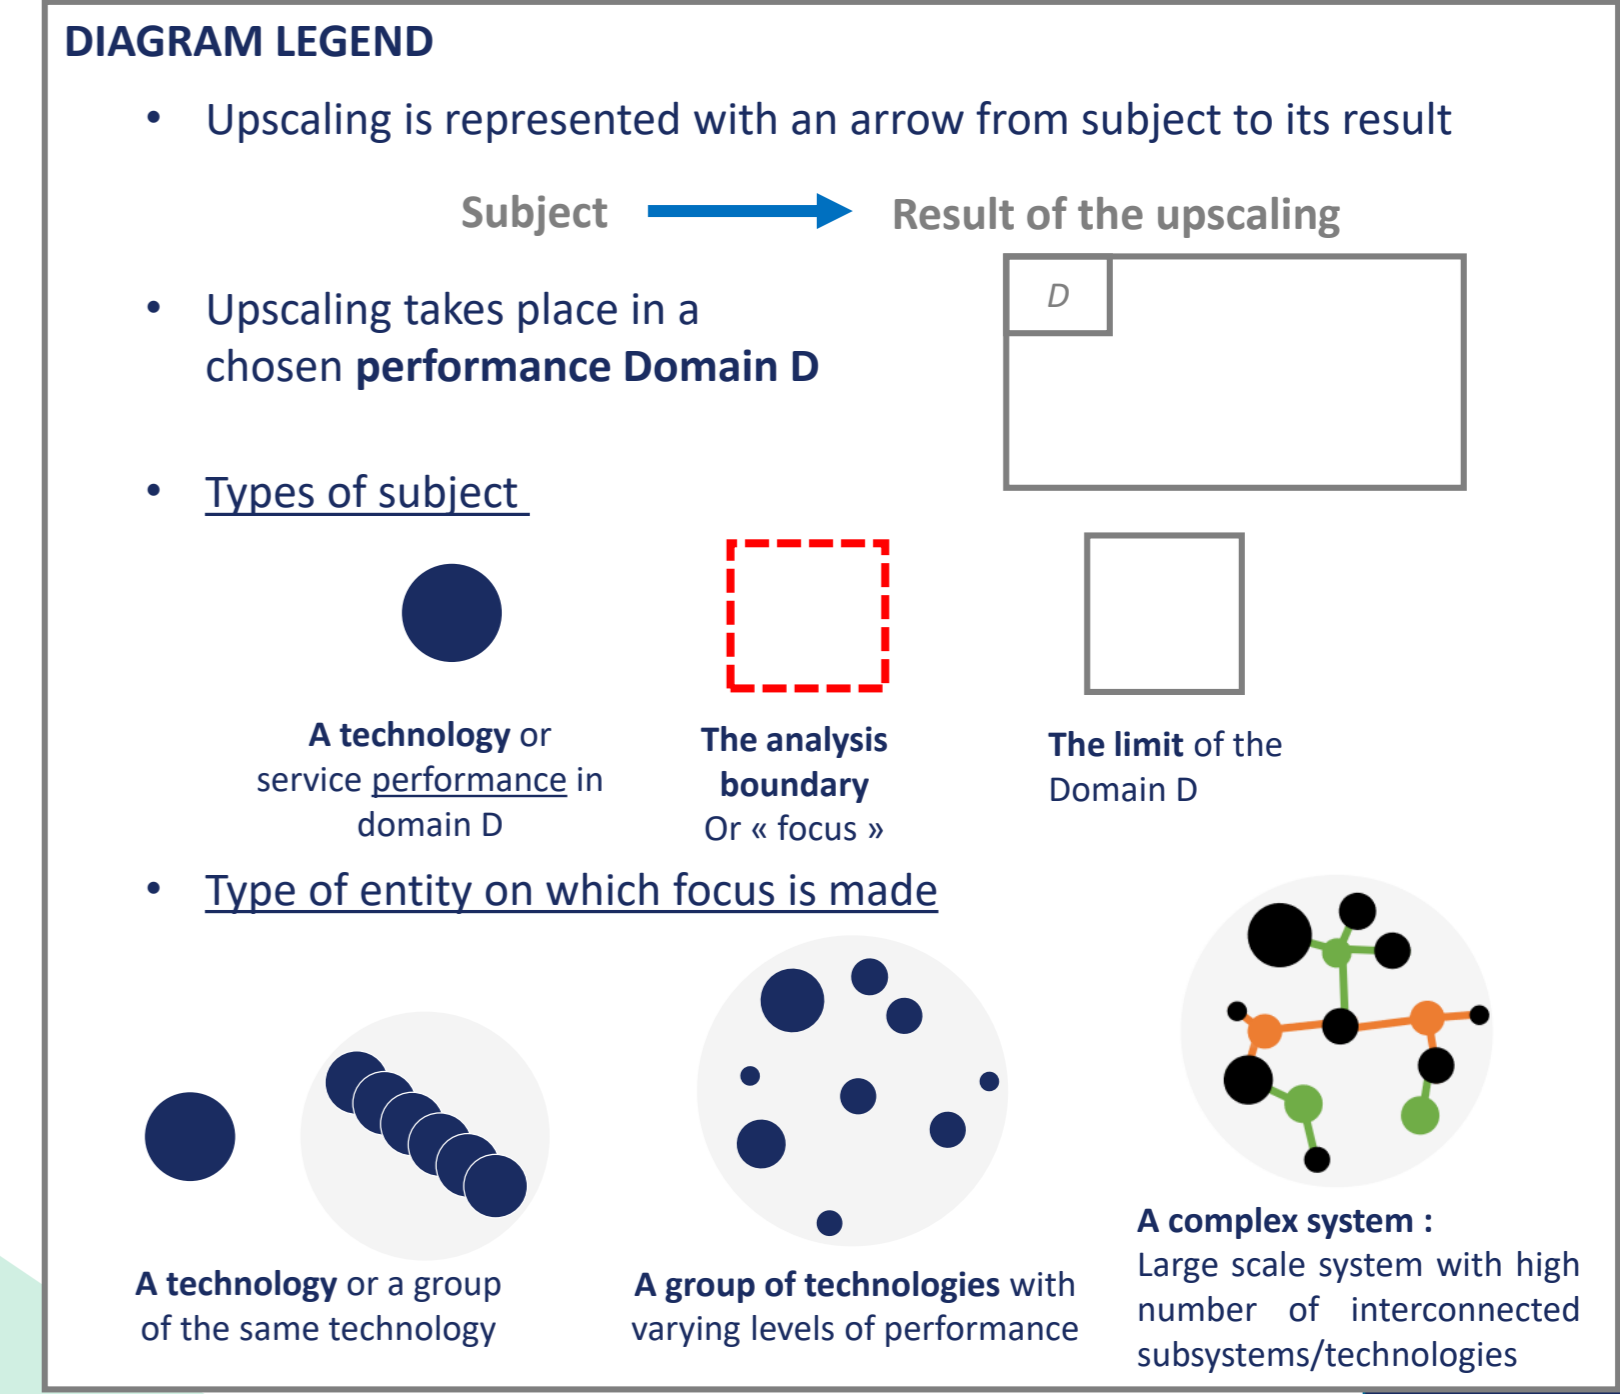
DIAGRAM LEGEND

• Upscaling is represented with an arrow from subject to its result

Subject → Result of the upscaling

• Upscaling takes place in a chosen **performance Domain D**

D

• Types of subject

**A technology** or service performance in domain D

**The analysis boundary** Or « focus »

**The limit** of the Domain D

• Type of entity on which focus is made

**A technology** or a group of the same technology

**A group of technologies** with varying levels of performance

**A complex system :** Large scale system with high number of interconnected subsystems/technologies